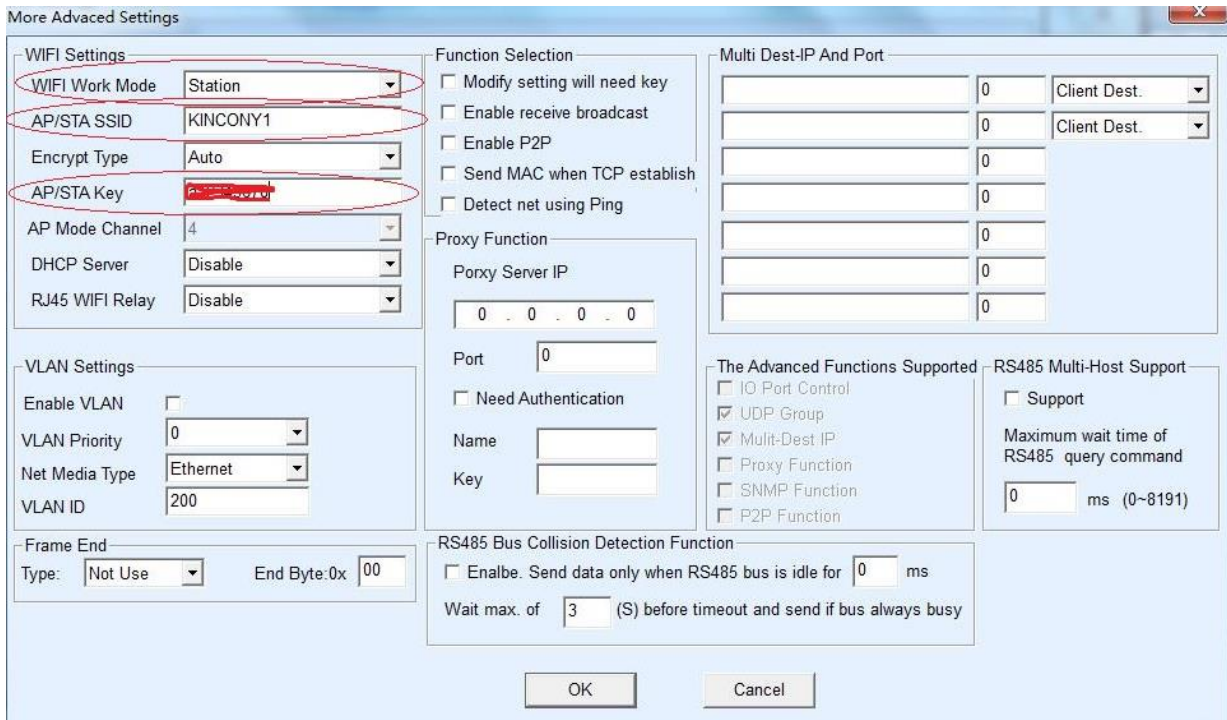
More Advaced Settings

WIFI Settings
WIFI Work Mode Station
AP/STA SSID KINCONY1
Encrypt Type Auto
AP/STA Key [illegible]
AP Mode Channel 4
DHCP Server Disable
RJ45 WIFI Relay Disable

Function Selection
Modify setting will need key
Enable receive broadcast
Enable P2P
Send MAC when TCP establish
Detect net using Ping

Proxy Function
Porxy Server IP
0 . 0 . 0 . 0
Port 0
Need Authentication
Name
Key

Multi Dest-IP And Port
0 Client Dest.
0 Client Dest.
0
0
0
0
0

VLAN Settings
Enable VLAN
VLAN Priority 0
Net Media Type Ethernet
VLAN ID 200

The Advanced Functions Supported
IO Port Control
UDP Group
Mulit-Dest IP
Proxy Function
SNMP Function
P2P Function

RS485 Multi-Host Support
Support
Maximum wait time of RS485 query command
0 ms (0~8191)

Frame End
Type: Not Use End Byte:0x 00

RS485 Bus Collision Detection Function
Enalbe. Send data only when RS485 bus is idle for 0 ms
Wait max. of 3 (S) before timeout and send if bus always busy

OK Cancel